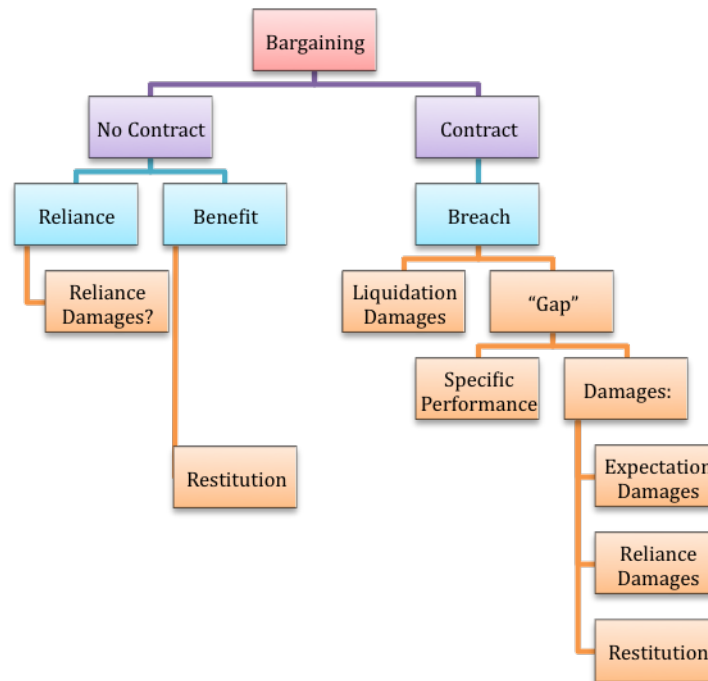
Bargaining

No Contract

Contract

Reliance

Benefit

Breach

Reliance Damages?

Liquidation Damages

"Gap"

Specific Performance

Damages:

Restitution

Expectation Damages

Reliance Damages

Restitution